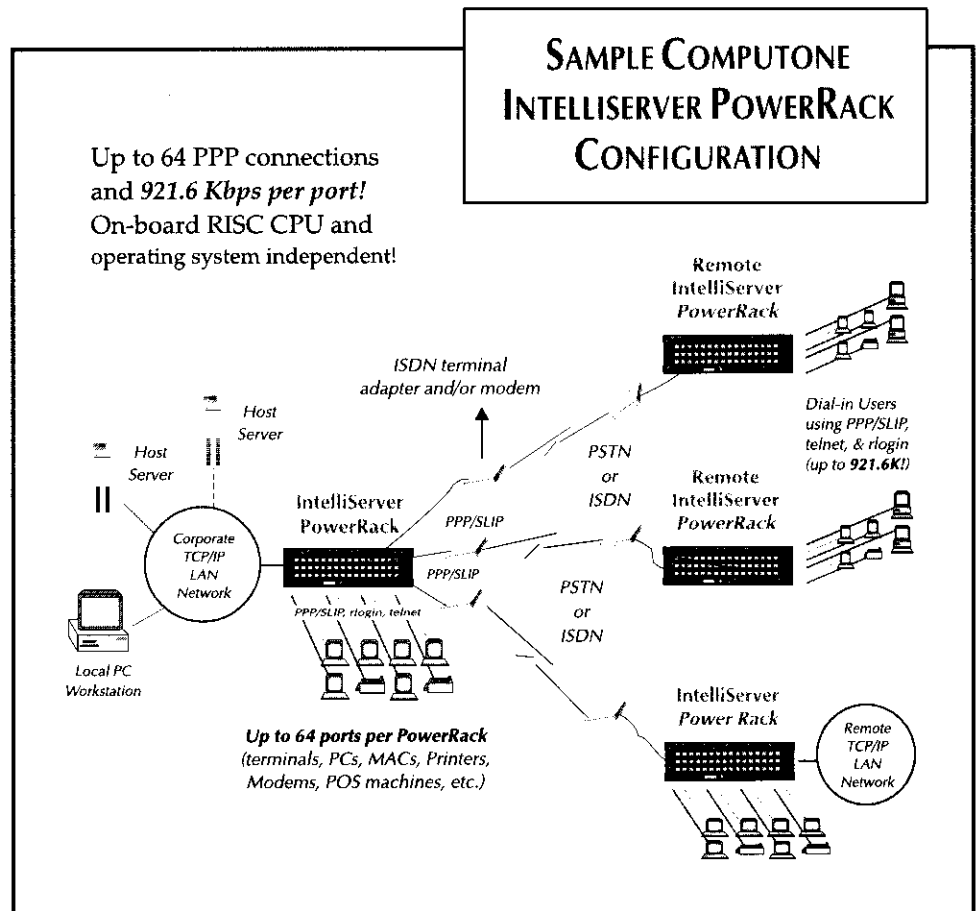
SAMPLE COMPUTONE INTELLISERVER POWERRACK CONFIGURATION

Up to 64 PPP connections and *921.6 Kbps per port!* On-board RISC CPU and operating system independent!

Remote IntelliServer PowerRack

ISDN terminal adapter and/or modem

Host Server

Host Server

Dial-in Users using PPP/SLIP, telnet, & rlogin (up to 921.6K!)

PSTN or ISDN

Remote IntelliServer PowerRack

IntelliServer PowerRack

PPP/SLIP

PPP/SLIP

Corporate TCP/IP LAN Network

PPP/SLIP, rlogin, telnet

PSTN or ISDN

Local PC Workstation

IntelliServer Power Rack

Remote TCP/IP LAN Network

Up to 64 ports per PowerRack (terminals, PCs, MACs, Printers, Modems, POS machines, etc.)